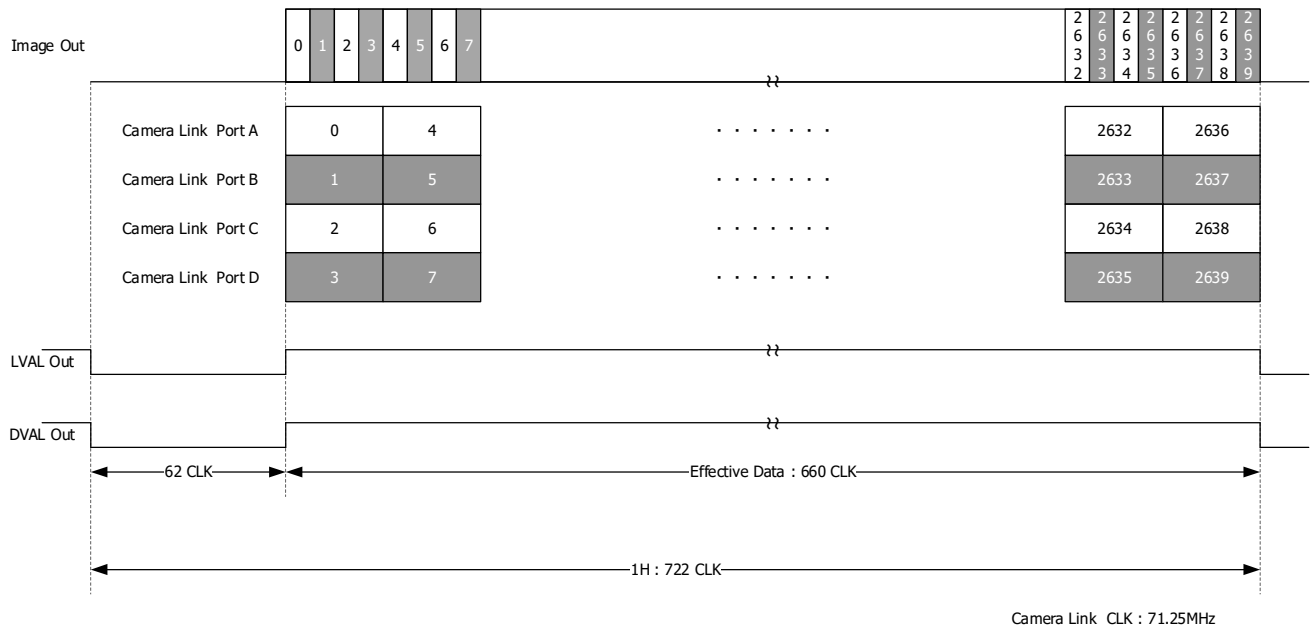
Image Out

0 1 2 3 4 5 6 7

2632 2633 2634 2635 2636 2637 2638 2639

| | | | | |
|---|---|---|---|---|
| Camera Link Port A | 0 | 4 | . . . . . . . | 2632 | 2636 |
| Camera Link Port B | 1 | 5 | . . . . . . . | 2633 | 2637 |
| Camera Link Port C | 2 | 6 | . . . . . . . | 2634 | 2638 |
| Camera Link Port D | 3 | 7 | . . . . . . . | 2635 | 2639 |

LVAL Out

DVAL Out

62 CLK

Effective Data : 660 CLK

1H : 722 CLK

Camera Link CLK : 71.25MHz